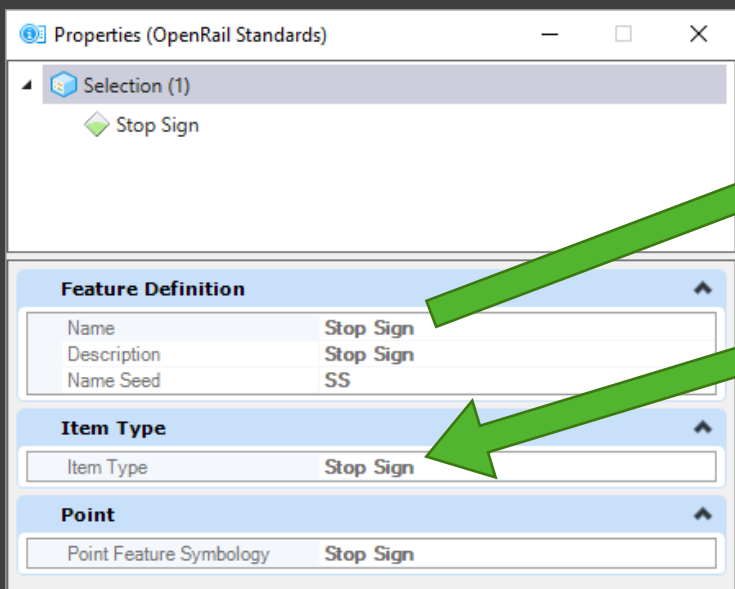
Properties (OpenRail Standards)

Selection (1)

Stop Sign

Feature Definition

| Name | Stop Sign |
|---|---|
| Description | Stop Sign |
| Name Seed | SS |

Item Type

| Item Type | Stop Sign |
|---|---|

Point

| Point Feature Symbology | Stop Sign |
|---|---|